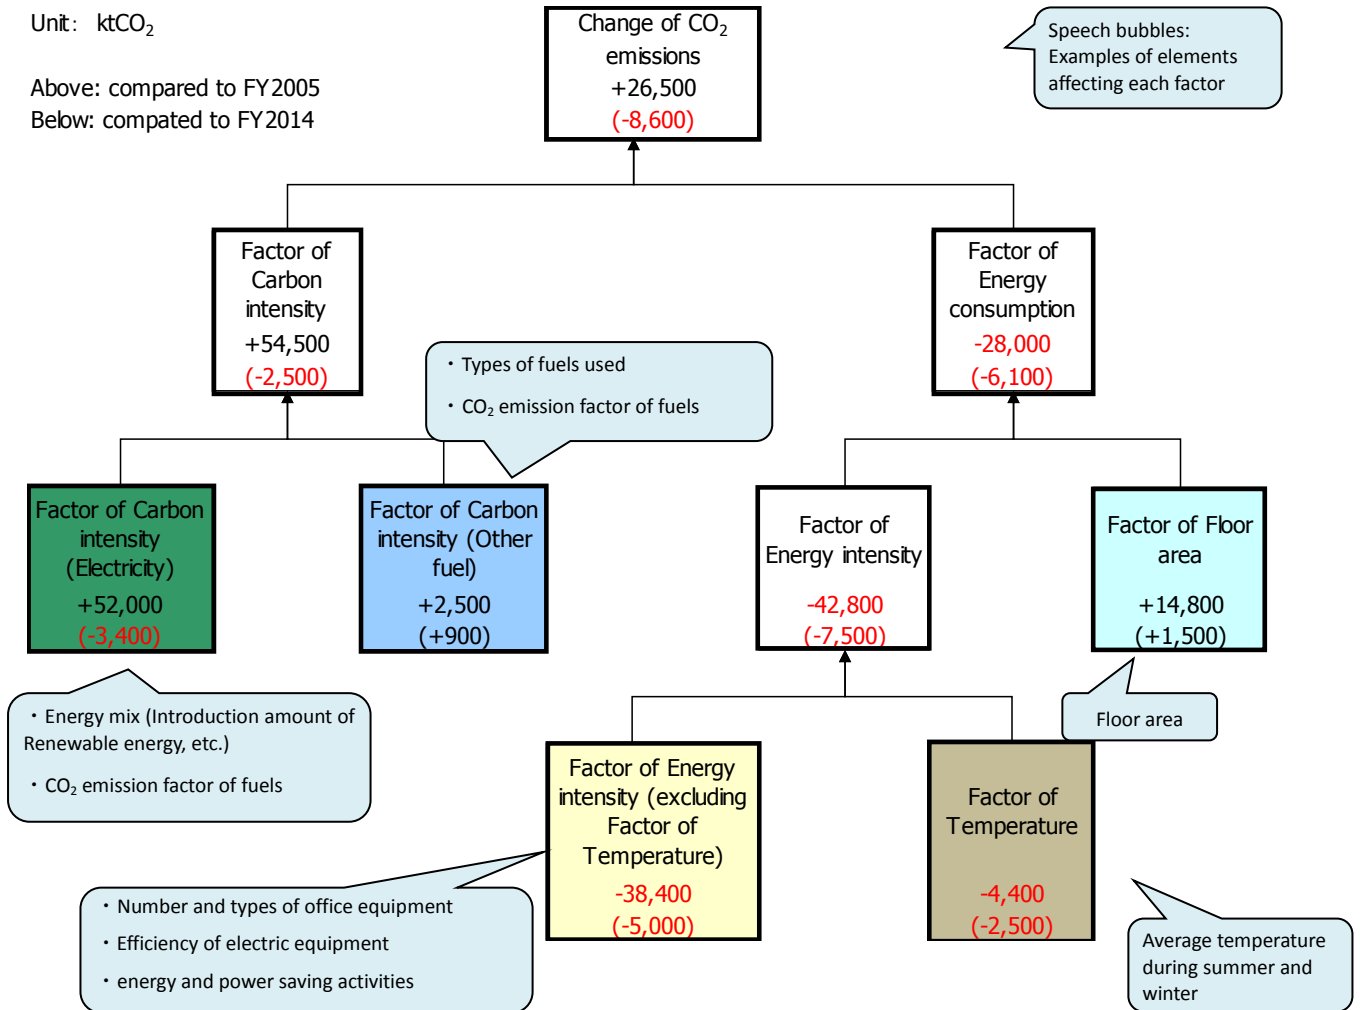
Unit: ktCO$_2$

Above: compared to FY2005
Below: compated to FY2014

Change of CO$_2$ emissions
+26,500
(-8,600)

Speech bubbles:
Examples of elements affecting each factor

Factor of Carbon intensity
+54,500
(-2,500)

・Types of fuels used
・CO$_2$ emission factor of fuels

Factor of Energy consumption
-28,000
(-6,100)

Factor of Carbon intensity (Electricity)
+52,000
(-3,400)

Factor of Carbon intensity (Other fuel)
+2,500
(+900)

Factor of Energy intensity
-42,800
(-7,500)

Factor of Floor area
+14,800
(+1,500)

・Energy mix (Introduction amount of Renewable energy, etc.)
・CO$_2$ emission factor of fuels

Floor area

Factor of Energy intensity (excluding Factor of Temperature)
-38,400
(-5,000)

Factor of Temperature
-4,400
(-2,500)

・Number and types of office equipment
・Efficiency of electric equipment
・energy and power saving activities

Average temperature during summer and winter